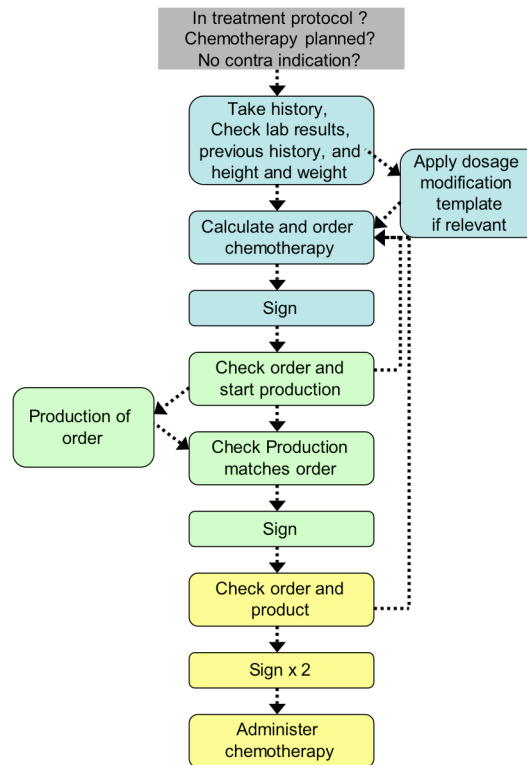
In treatment protocol ?
Chemotherapy planned?
No contra indication?

Take history, Check lab results, previous history, and height and weight

Apply dosage modification template if relevant

Calculate and order chemotherapy

Sign

Check order and start production

Production of order

Check Production matches order

Sign

Check order and product

Sign x 2

Administer chemotherapy